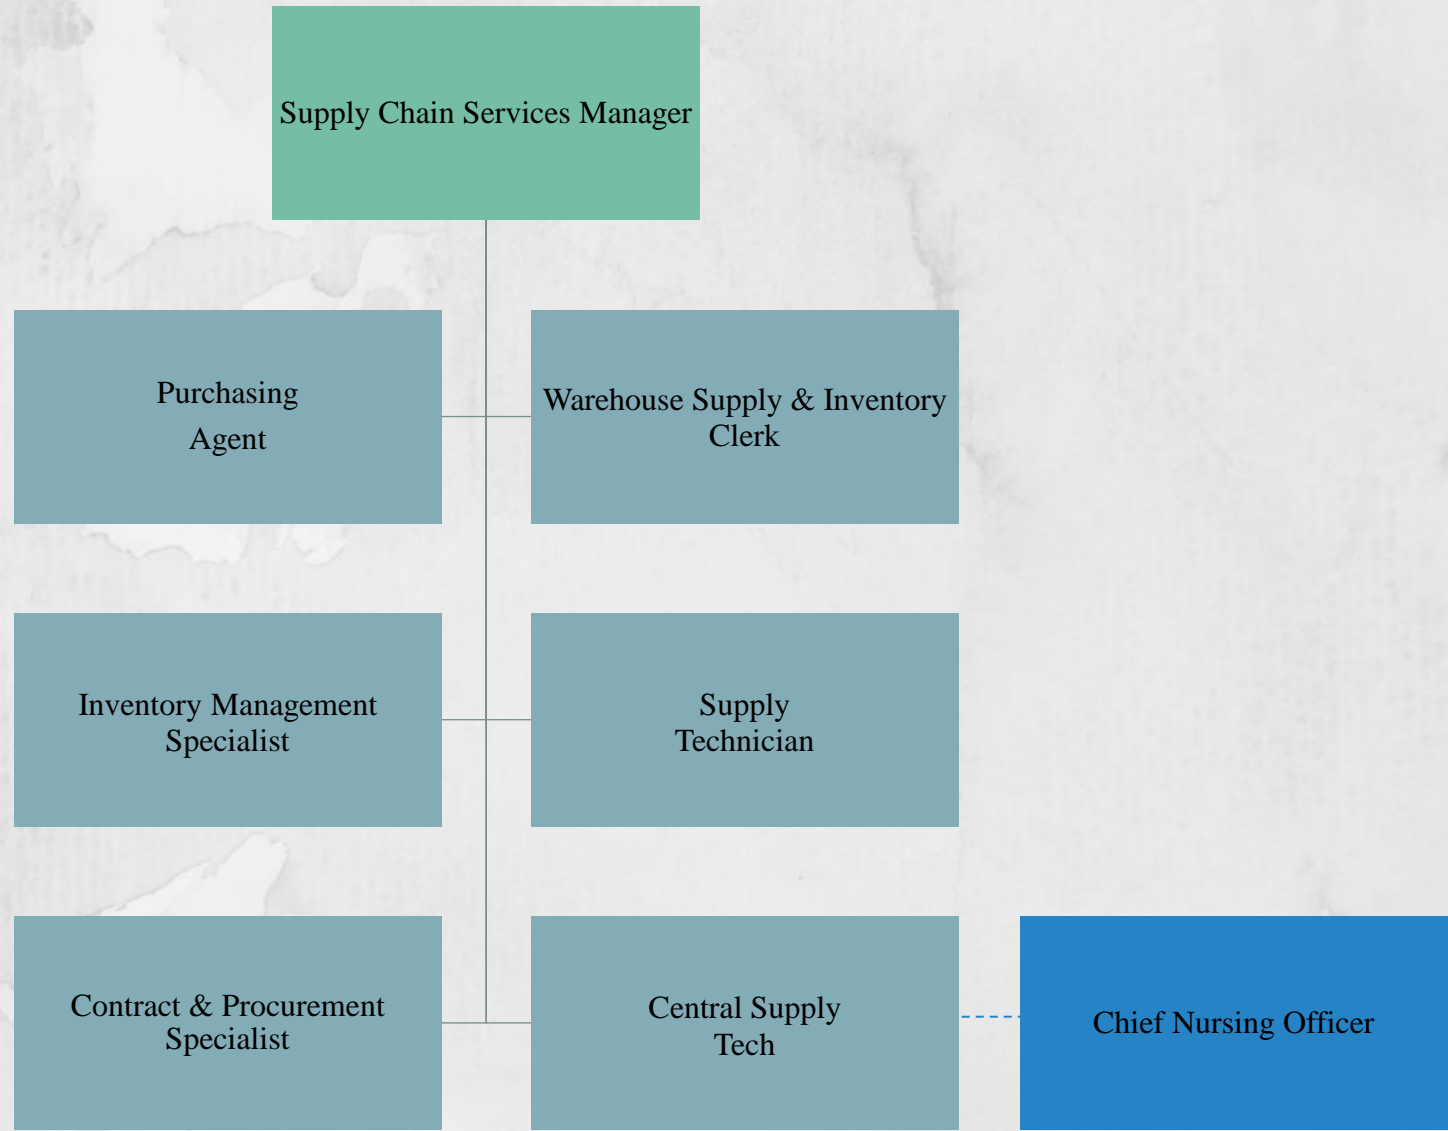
Supply Chain Services Manager

Purchasing Agent

Warehouse Supply & Inventory Clerk

Inventory Management Specialist

Supply Technician

Contract & Procurement Specialist

Central Supply Tech

Chief Nursing Officer